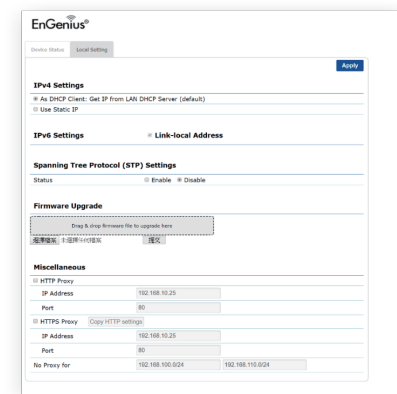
EnGenius®

Device Status Local Setting

Apply

IPv4 Settings

As DHCP Client: Get IP from LAN DHCP Server (default)

Use Static IP

IPv6 Settings

Link-local Address

Spanning Tree Protocol (STP) Settings

Status

Enable Disable

Firmware Upgrade

Drag & drop firmware file to upgrade here

選擇檔案 未選擇任何檔案

提交

Miscellaneous

HTTP Proxy

IP Address 192.168.10.25

Port 80

HTTPS Proxy Copy HTTP settings

IP Address 192.168.10.25

Port 80

No Proxy for 192.168.100.0/24 192.168.110.0/24